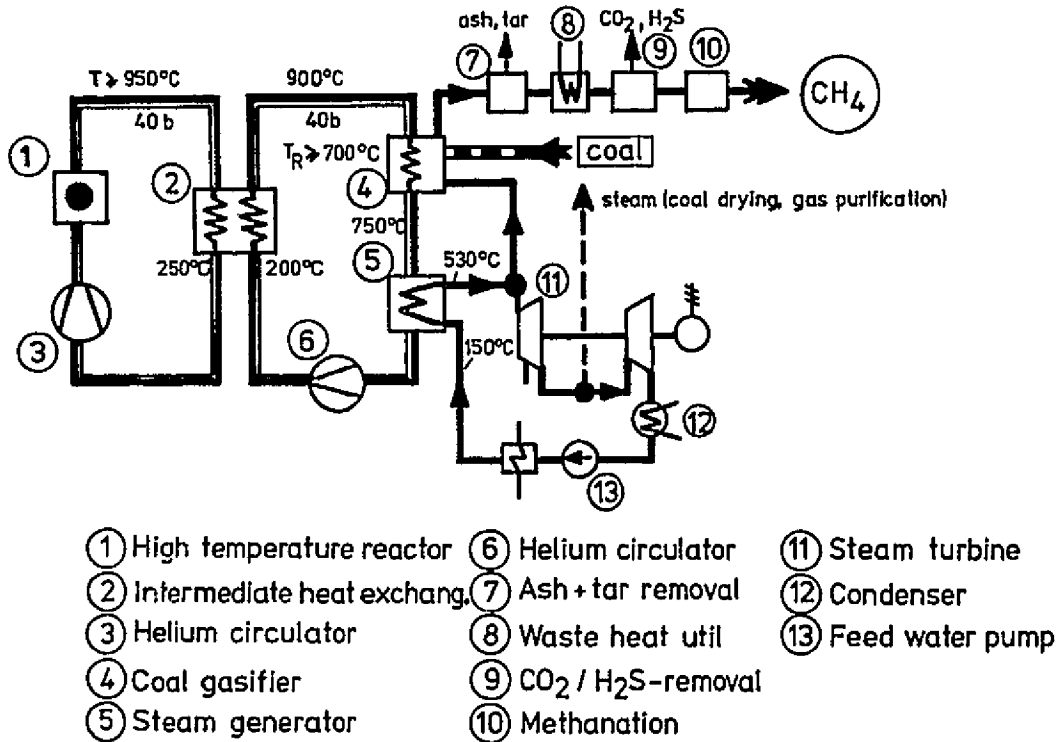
ash, tar
(8)
$CO_2$, $H_2S$
(7)
W
(9)
(10)
$CH_4$
T > 950°C
900°C
40 b
40b
(1)
$T_R$ > 700°C
coal
(2)
(4)
steam (coal drying, gas purification)
750°C
250°C
200°C
(5)
530°C
(11)
(3)
(6)
150°C
(12)
(13)

(1) High temperature reactor
(2) Intermediate heat exchang.
(3) Helium circulator
(4) Coal gasifier
(5) Steam generator

(6) Helium circulator
(7) Ash + tar removal
(8) Waste heat util
(9) $CO_2$ / $H_2S$-removal
(10) Methanation

(11) Steam turbine
(12) Condenser
(13) Feed water pump